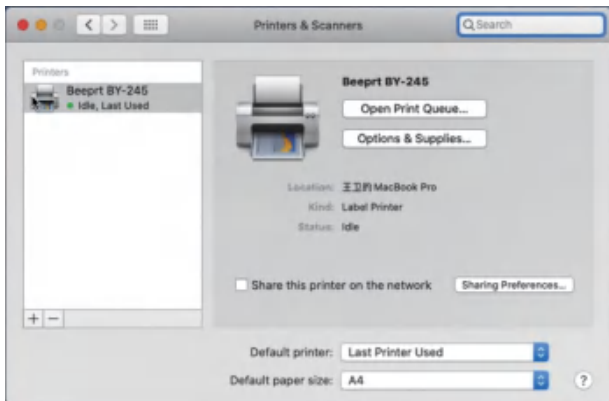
Printers & Scanners

Search

Printers

Beeprt BY-245
Idle, Last Used

Beeprt BY-245

Open Print Queue...

Options & Supplies...

Location: 王卫的 MacBook Pro
Kind: Label Printer
Status: Idle

Share this printer on the network

Sharing Preferences...

+ −

Default printer: Last Printer Used

Default paper size: A4

?